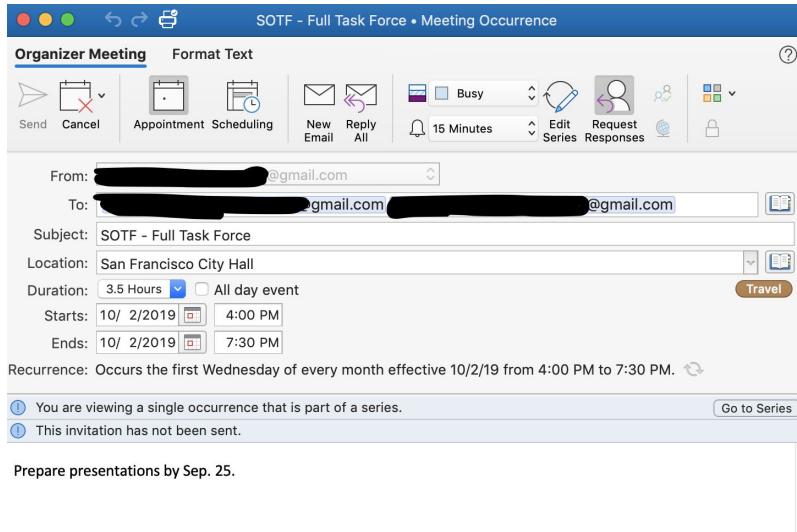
SOTF - Full Task Force • Meeting Occurrence

Organizer Meeting Format Text

?

Send Cancel Appointment Scheduling New Email Reply All Busy 15 Minutes Edit Series Request Responses

From: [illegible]@gmail.com

To: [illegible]@gmail.com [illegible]@gmail.com

Subject: SOTF - Full Task Force

Location: San Francisco City Hall

Duration: 3.5 Hours All day event Travel

Starts: 10/ 2/2019 4:00 PM

Ends: 10/ 2/2019 7:30 PM

Recurrence: Occurs the first Wednesday of every month effective 10/2/19 from 4:00 PM to 7:30 PM.

You are viewing a single occurrence that is part of a series. Go to Series

This invitation has not been sent.

Prepare presentations by Sep. 25.